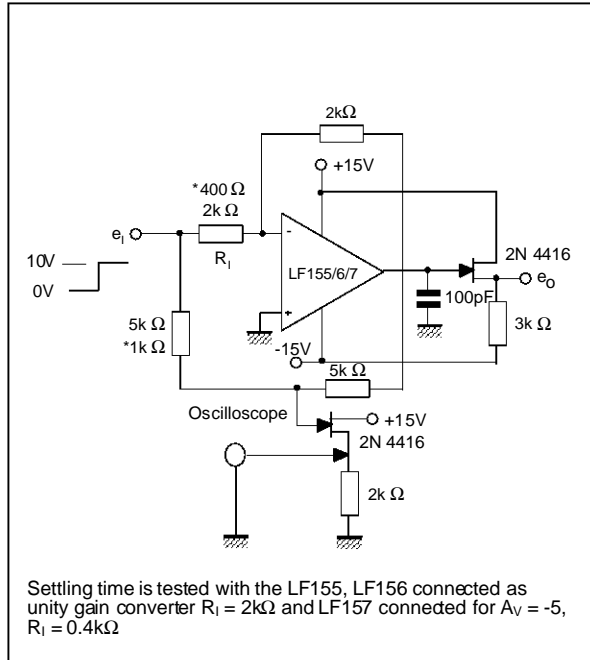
2k$\Omega$

+15V

*400 $\Omega$

2k $\Omega$

$e_I$

$R_I$

10V

0V

-

+

LF155/6/7

2N 4416

$e_O$

100pF

5k $\Omega$

*1k $\Omega$

3k $\Omega$

-15V

5k $\Omega$

Oscilloscope

+15V

2N 4416

2k $\Omega$

Settling time is tested with the LF155, LF156 connected as unity gain converter $R_I = 2k\Omega$ and LF157 connected for $A_V = -5$, $R_I = 0.4k\Omega$